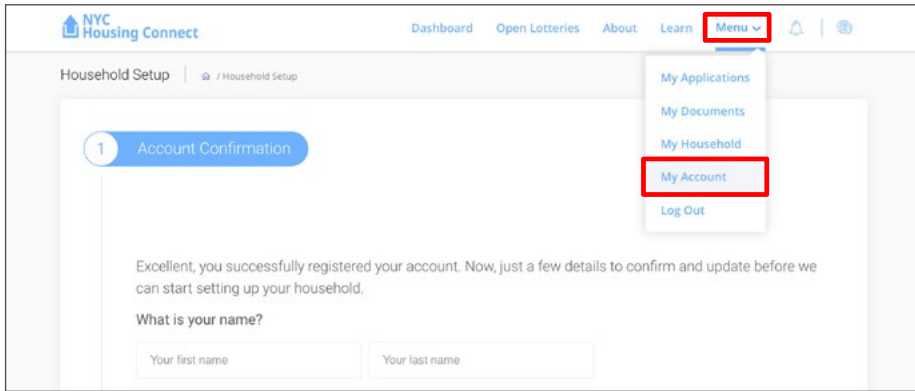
NYC Housing Connect

Dashboard Open Lotteries About Learn Menu

My Applications
My Documents
My Household
My Account
Log Out

Household Setup / Household Setup

1 Account Confirmation

Excellent, you successfully registered your account. Now, just a few details to confirm and update before we can start setting up your household.

What is your name?

Your first name

Your last name